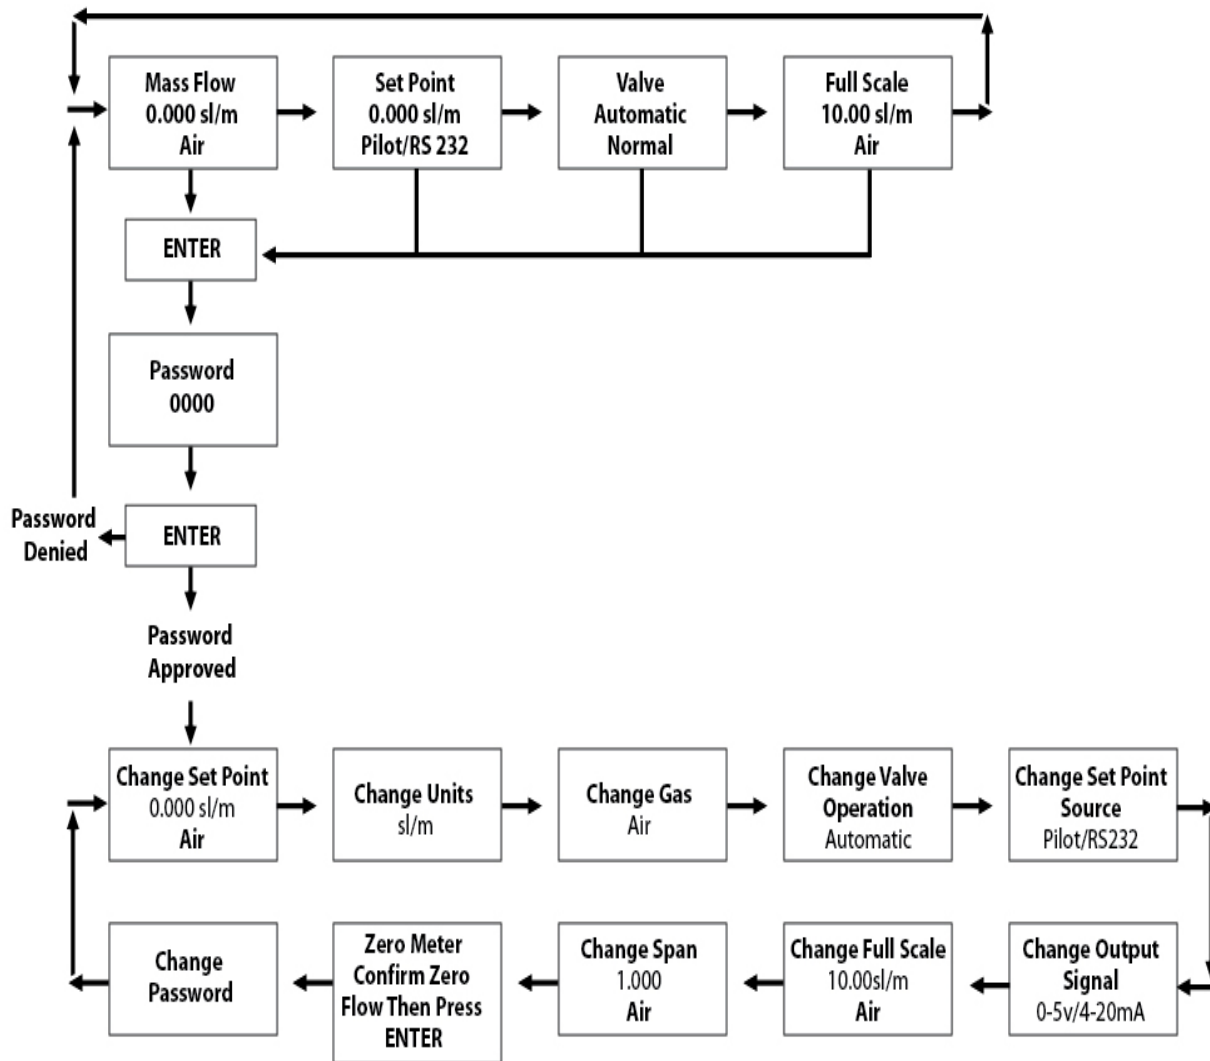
Mass Flow
0.000 sl/m
Air

Set Point
0.000 sl/m
Pilot/RS 232

Valve
Automatic
Normal

Full Scale
10.00 sl/m
Air

ENTER

Password
0000

Password
Denied

ENTER

Password
Approved

Change Set Point
0.000 sl/m
Air

Change Units
sl/m

Change Gas
Air

Change Valve
Operation
Automatic

Change Set Point
Source
Pilot/RS232

Change Output
Signal
0-5v/4-20mA

Change Full Scale
10.00sl/m
Air

Change Span
1.000
Air

Zero Meter
Confirm Zero
Flow Then Press
ENTER

Change
Password